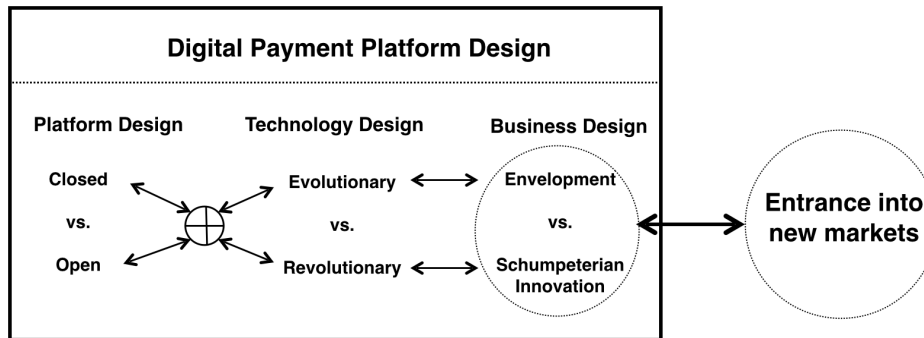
Digital Payment Platform Design

Platform Design

Closed

vs.

Open

Technology Design

Evolutionary

vs.

Revolutionary

Business Design

Envelopment

vs.

Schumpeterian Innovation

Entrance into new markets